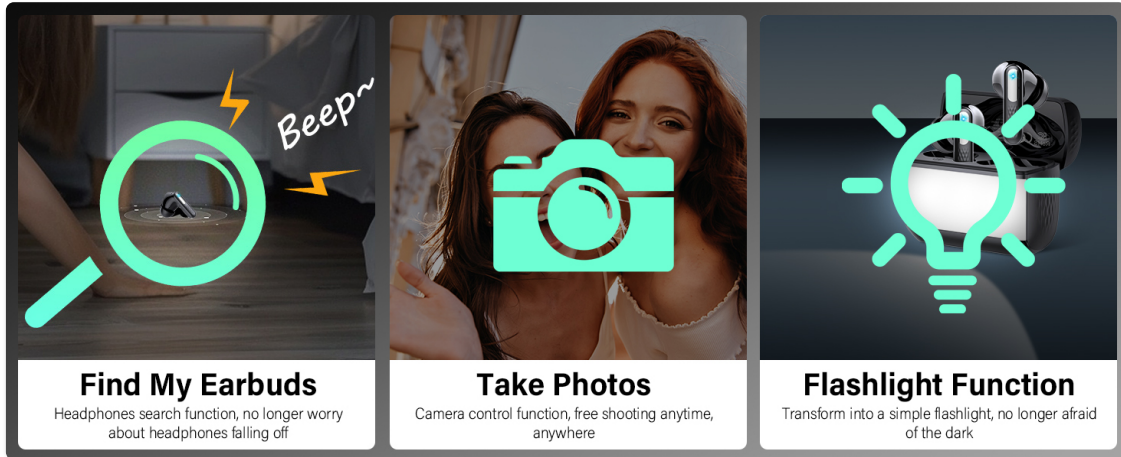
Beep~

Find My Earbuds
Headphones search function, no longer worry about headphones falling off

Take Photos
Camera control function, free shooting anytime, anywhere

Flashlight Function
Transform into a simple flashlight, no longer afraid of the dark